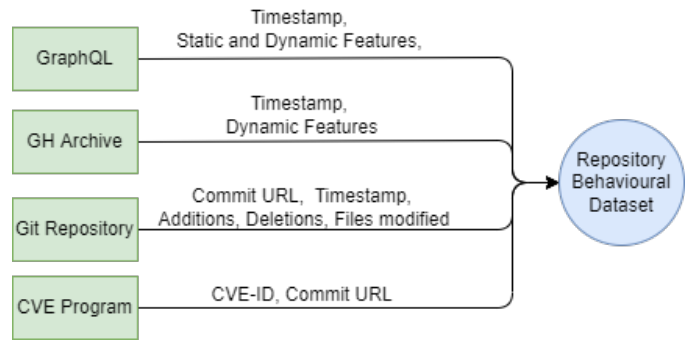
GraphQL

Timestamp, Static and Dynamic Features,

GH Archive

Timestamp, Dynamic Features

Git Repository

Commit URL, Timestamp, Additions, Deletions, Files modified

CVE Program

CVE-ID, Commit URL

Repository Behavioural Dataset